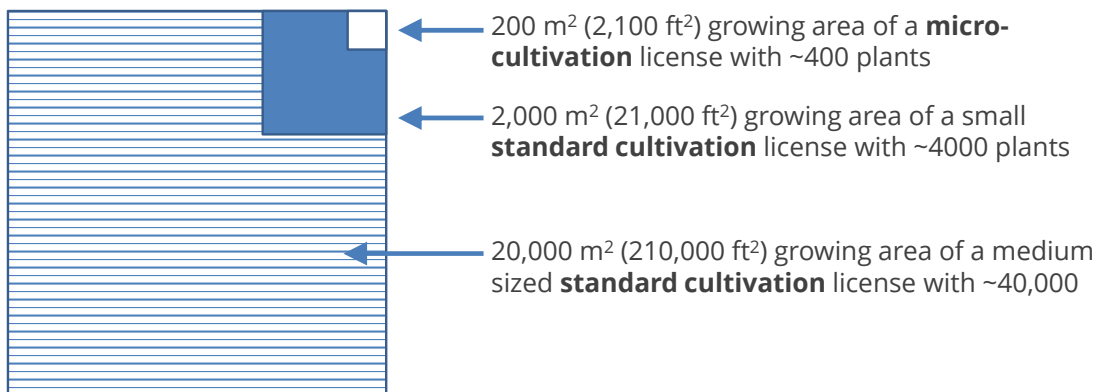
200 m$^2$ (2,100 ft$^2$) growing area of a **micro-cultivation** license with ~400 plants

2,000 m$^2$ (21,000 ft$^2$) growing area of a small **standard cultivation** license with ~4000 plants

20,000 m$^2$ (210,000 ft$^2$) growing area of a medium sized **standard cultivation** license with ~40,000